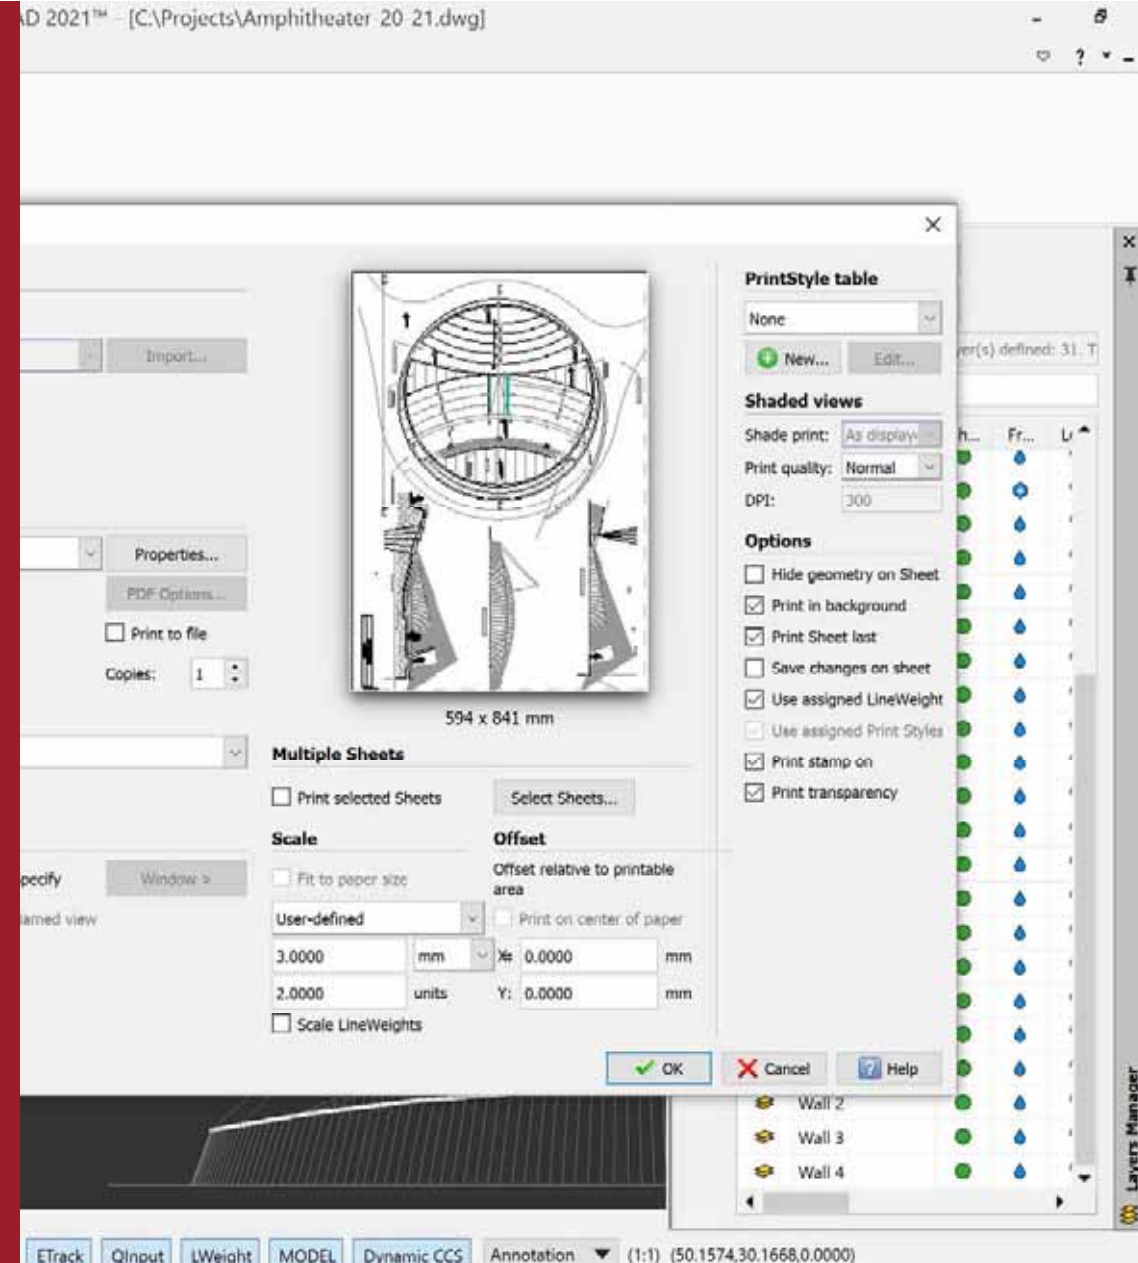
AD 2021™ - [C:\Projects\Amphitheater 20 21.dwg]

Import...

Properties...

PDF Options...

Print to file

Copies: 1

pecify

Window >

amed view

594 x 841 mm

Multiple Sheets

Print selected Sheets

Select Sheets...

Scale

Fit to paper size

User-defined

3.0000 mm

2.0000 units

Scale LineWeights

Offset

Offset relative to printable area

Print on center of paper

X: 0.0000 mm

Y: 0.0000 mm

PrintStyle table

None

New...

Edit...

Shaded views

Shade print: As display

Print quality: Normal

DPI: 300

Options

Hide geometry on Sheet

Print in background

Print Sheet last

Save changes on sheet

Use assigned LineWeight

Use assigned Print Styles

Print stamp on

Print transparency

OK

Cancel

Help

yer(s) defined: 31. T

h... Fr... L

Wall 2

Wall 3

Wall 4

Layers Manager

ETrack QInput LWeight MODEL Dynamic CCS Annotation (1:1) (50.1574,30.1668,0.0000)